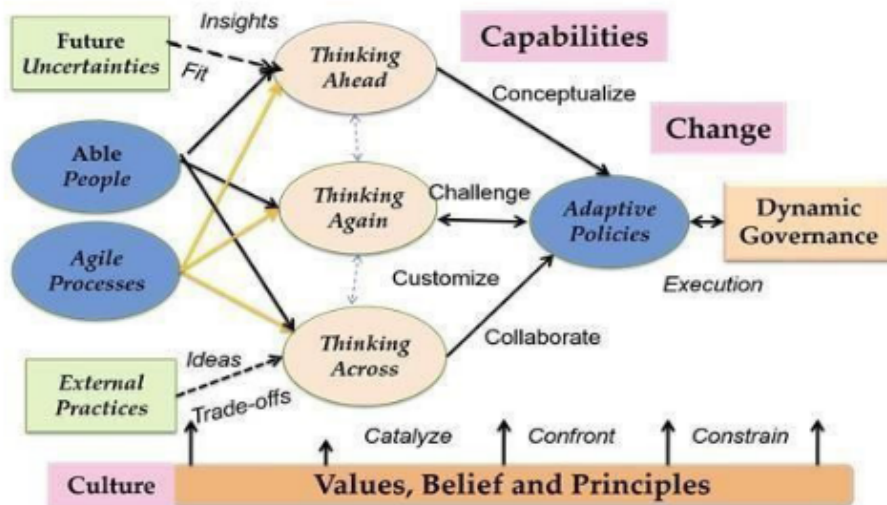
Insights

Future Uncertainties

Fit

Thinking Ahead

Capabilities

Conceptualize

Change

Able People

Thinking Again

Challenge

Adaptive Policies

Dynamic Governance

Agile Processes

Customize

Execution

Thinking Across

Collaborate

Ideas

External Practices

Trade-offs

Catalyze

Confront

Constrain

Culture

Values, Belief and Principles